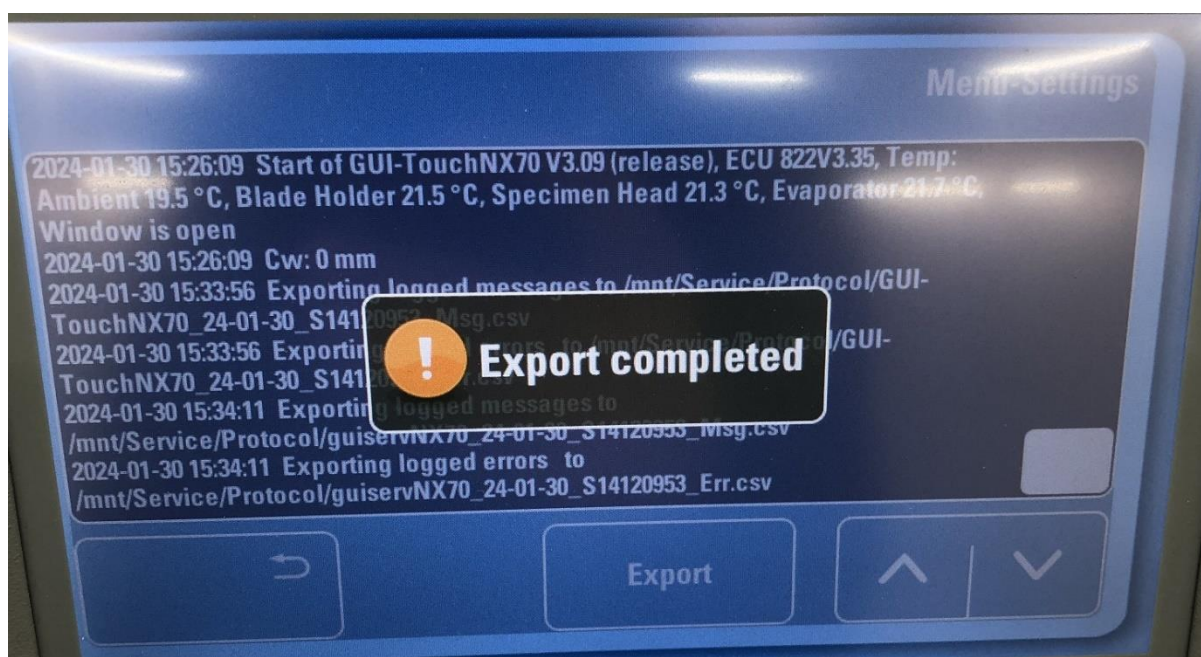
Menu-Settings

2024-01-30 15:26:09 Start of GUI-TouchNX70 V3.09 (release), ECU 822V3.35, Temp: Ambient 19.5 °C, Blade Holder 21.5 °C, Specimen Head 21.3 °C, Evaporator 21.7 °C, Window is open
2024-01-30 15:26:09 Cw: 0 mm
2024-01-30 15:33:56 Exporting logged messages to /mnt/Service/Protocol/GUI-TouchNX70_24-01-30_S141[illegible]_Msg.csv
2024-01-30 15:33:56 Exportin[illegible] errors to /mnt/Service/Prot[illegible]ol/GUI-TouchNX70_24-01-30_S141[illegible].csv
2024-01-30 15:34:11 Exportin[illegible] logged messages to /mnt/Service/Protocol/guiservNX70_24-01-30_S14120953_Msg.csv
2024-01-30 15:34:11 Exporting logged errors to /mnt/Service/Protocol/guiservNX70_24-01-30_S14120953_Err.csv

Export completed

Export